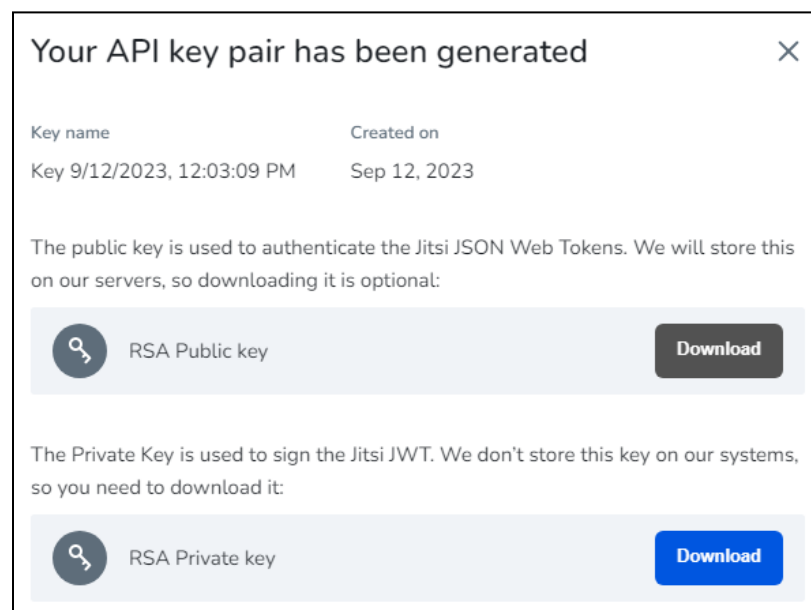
Your API key pair has been generated

×

Key name
Key 9/12/2023, 12:03:09 PM

Created on
Sep 12, 2023

The public key is used to authenticate the Jitsi JSON Web Tokens. We will store this on our servers, so downloading it is optional:

RSA Public key

Download

The Private Key is used to sign the Jitsi JWT. We don't store this key on our systems, so you need to download it:

RSA Private key

Download